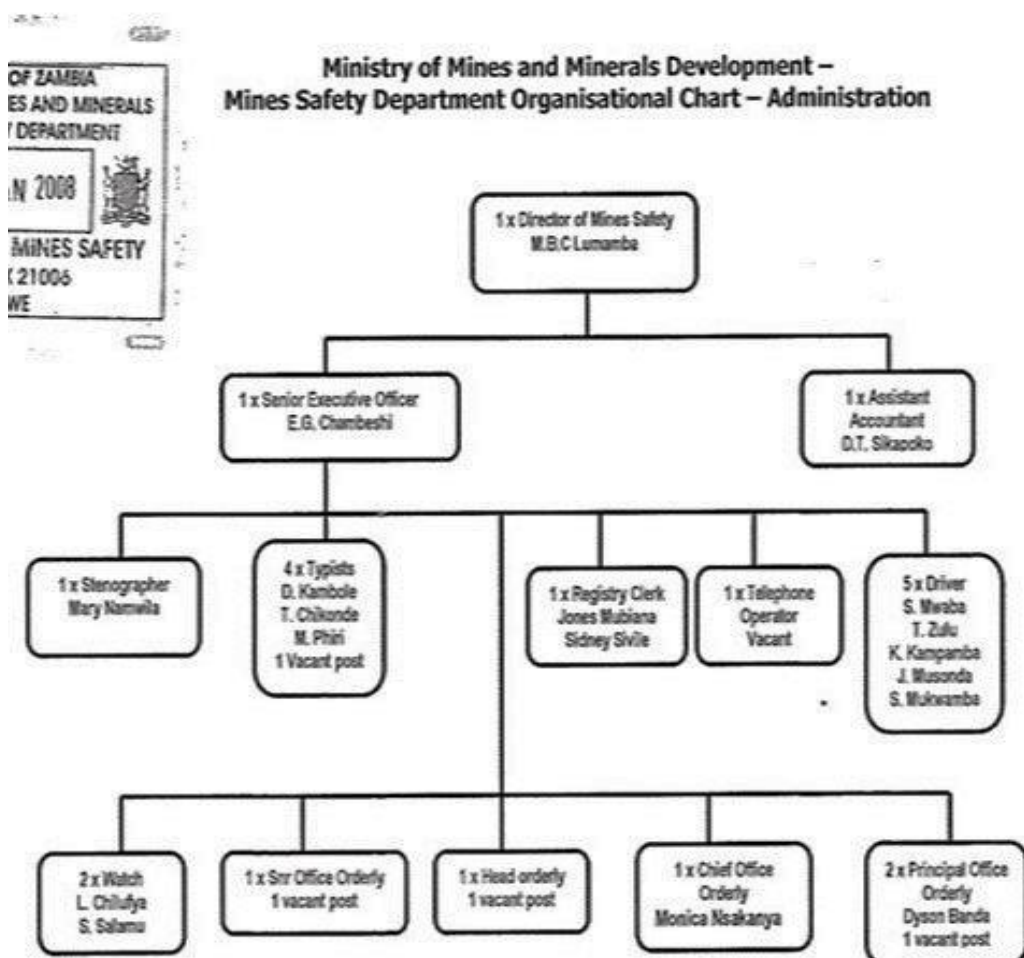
OF ZAMBIA
ES AND MINERALS
DEPARTMENT
N 2008
MINES SAFETY
21006
WE

Ministry of Mines and Minerals Development –
Mines Safety Department Organisational Chart – Administration

1 x Director of Mines Safety
M.B.C Lumamba

1 x Senior Executive Officer
E.G. Chambeshi

1 x Assistant Accountant
D.T. Sikapoko

1 x Stenographer
Mary Namwila

4 x Typists
D. Kambole
T. Chikonde
M. Phiri
1 Vacant post

1 x Registry Clerk
Jones Mubiana
Sidney Sivile

1 x Telephone Operator
Vacant

5 x Driver
S. Mwaba
T. Zulu
K. Kampamba
J. Musonda
S. Mukwamba

2 x Watch
L. Chilufya
S. Salamu

1 x Snr Office Orderly
1 vacant post

1 x Head orderly
1 vacant post

1 x Chief Office Orderly
Monica Nsakanya

2 x Principal Office Orderly
Dyson Banda
1 vacant post